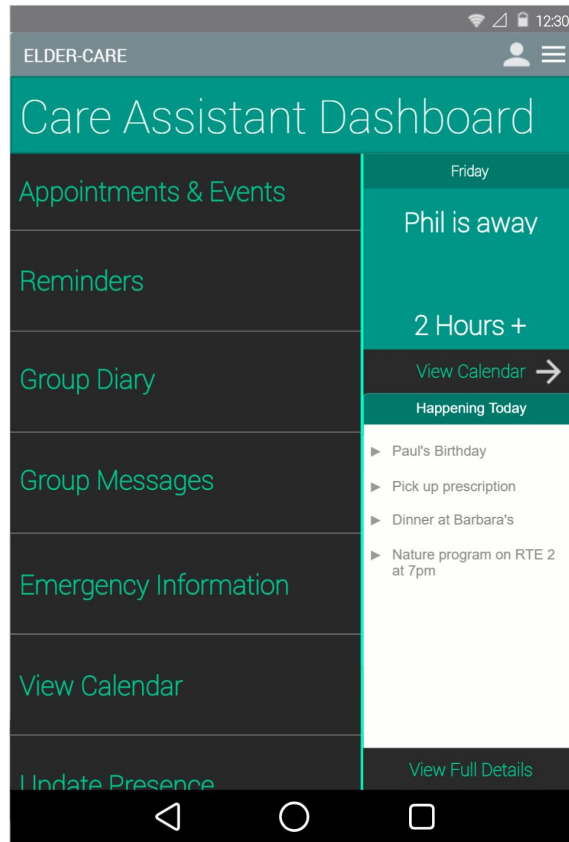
12:30

ELDER-CARE

Care Assistant Dashboard

Appointments & Events

Reminders

Group Diary

Group Messages

Emergency Information

View Calendar

Update Presence

Friday

Phil is away

2 Hours +

View Calendar

Happening Today

Paul's Birthday

Pick up prescription

Dinner at Barbara's

Nature program on RTE 2 at 7pm

View Full Details